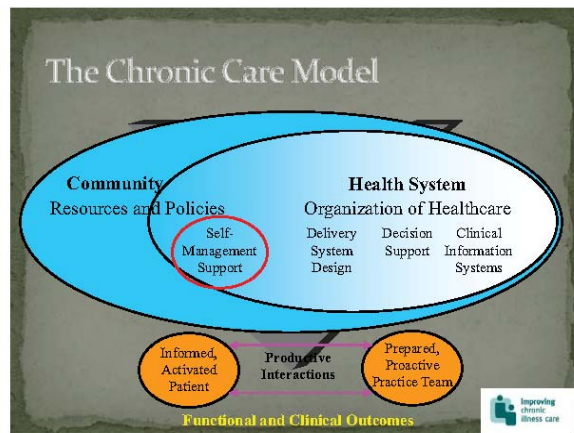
The Chronic Care Model

Community
Resources and Policies

Health System
Organization of Healthcare

Self-Management Support

Delivery System Design

Decision Support

Clinical Information Systems

Informed, Activated Patient

Productive Interactions

Prepared, Proactive Practice Team

Functional and Clinical Outcomes

Improving chronic illness care